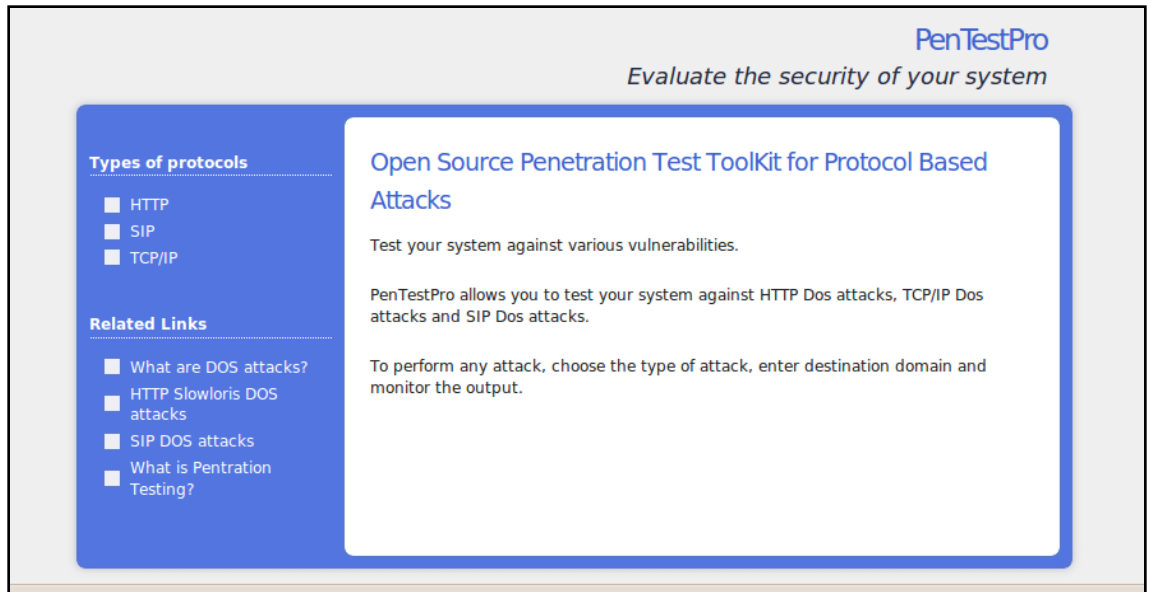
PenTestPro

Evaluate the security of your system

Types of protocols

HTTP
SIP
TCP/IP

Related Links

What are DOS attacks?
HTTP Slowloris DOS attacks
SIP DOS attacks
What is Pentration Testing?

Open Source Penetration Test ToolKit for Protocol Based Attacks

Test your system against various vulnerabilities.

PenTestPro allows you to test your system against HTTP Dos attacks, TCP/IP Dos attacks and SIP Dos attacks.

To perform any attack, choose the type of attack, enter destination domain and monitor the output.